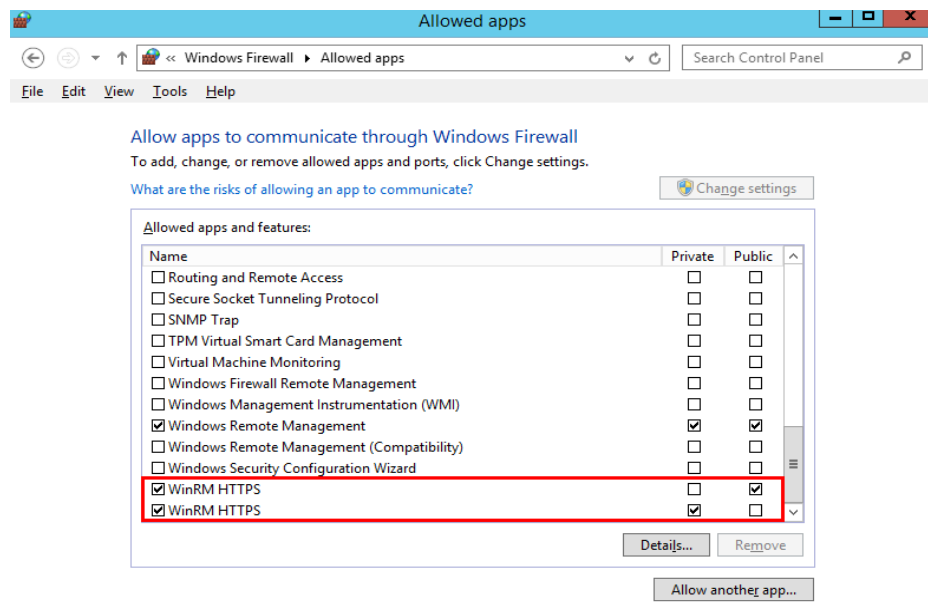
Allowed apps

« Windows Firewall ▸ Allowed apps

Search Control Panel

File Edit View Tools Help

Allow apps to communicate through Windows Firewall

To add, change, or remove allowed apps and ports, click Change settings.

What are the risks of allowing an app to communicate?

Change settings

Allowed apps and features:

| Name | Private | Public |
|---|---|---|
| ☐ Routing and Remote Access | ☐ | ☐ |
| ☐ Secure Socket Tunneling Protocol | ☐ | ☐ |
| ☐ SNMP Trap | ☐ | ☐ |
| ☐ TPM Virtual Smart Card Management | ☐ | ☐ |
| ☐ Virtual Machine Monitoring | ☐ | ☐ |
| ☐ Windows Firewall Remote Management | ☐ | ☐ |
| ☐ Windows Management Instrumentation (WMI) | ☐ | ☐ |
| ☑ Windows Remote Management | ☑ | ☑ |
| ☐ Windows Remote Management (Compatibility) | ☐ | ☐ |
| ☐ Windows Security Configuration Wizard | ☐ | ☐ |
| ☑ WinRM HTTPS | ☐ | ☑ |
| ☑ WinRM HTTPS | ☑ | ☐ |

Details... Remove

Allow another app...